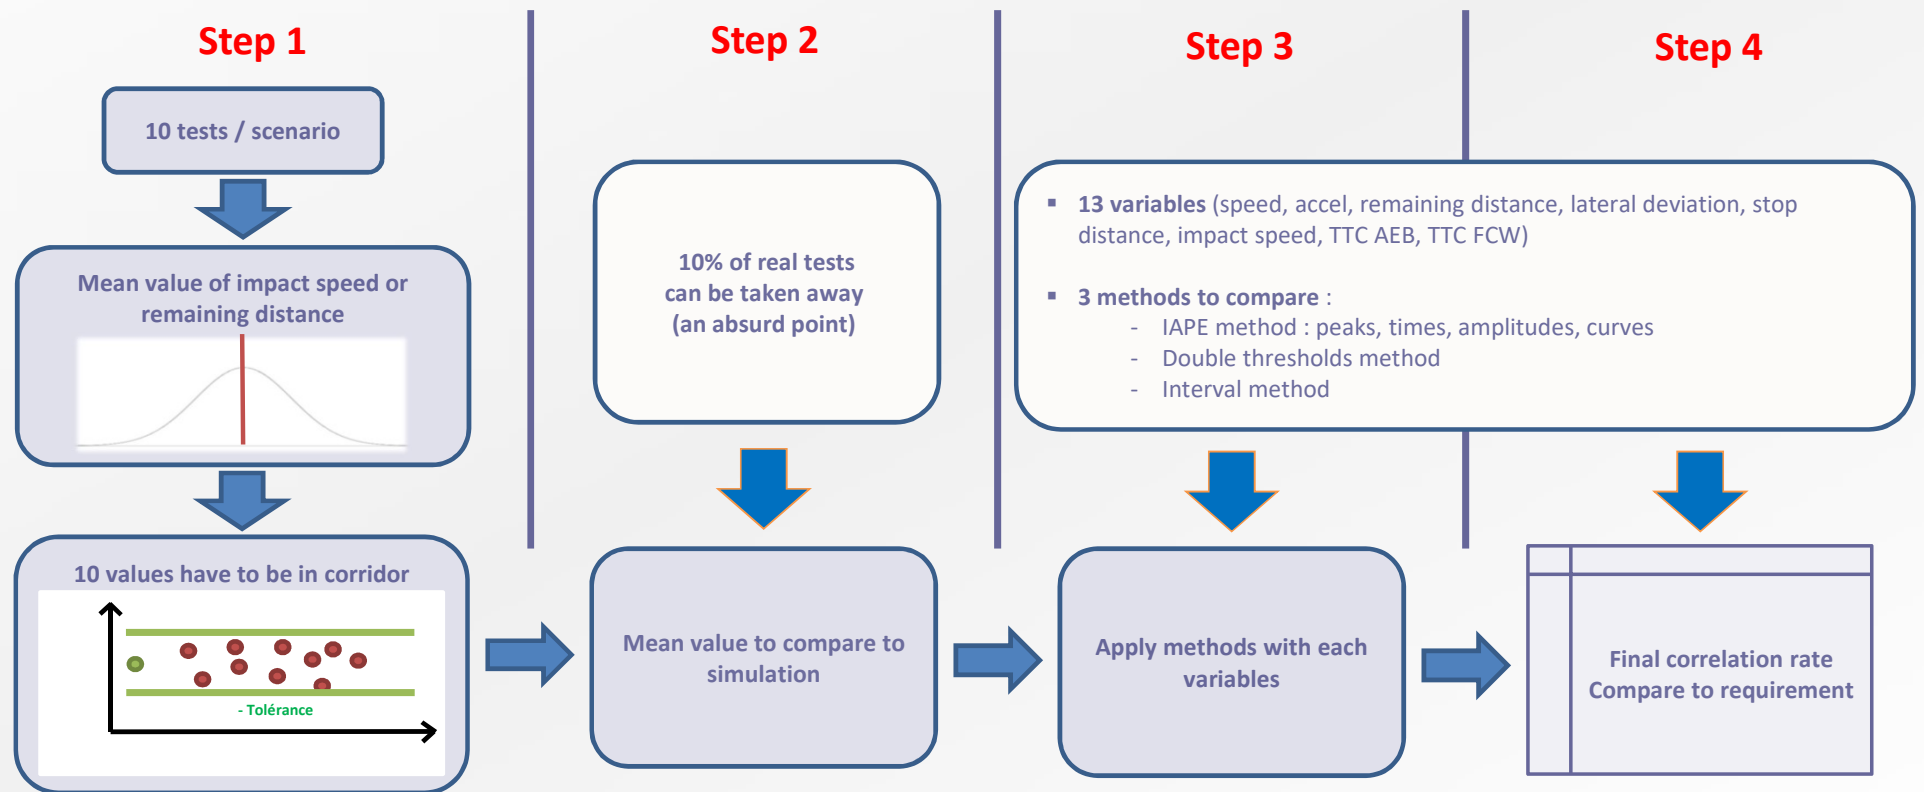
Step 1

10 tests / scenario

Mean value of impact speed or remaining distance

10 values have to be in corridor

- Tolérance

Step 2

10% of real tests can be taken away (an absurd point)

Mean value to compare to simulation

Step 3

▪ 13 variables (speed, accel, remaining distance, lateral deviation, stop distance, impact speed, TTC AEB, TTC FCW)

▪ 3 methods to compare :
- IAPE method : peaks, times, amplitudes, curves
- Double thresholds method
- Interval method

Apply methods with each variables

Step 4

Final correlation rate
Compare to requirement